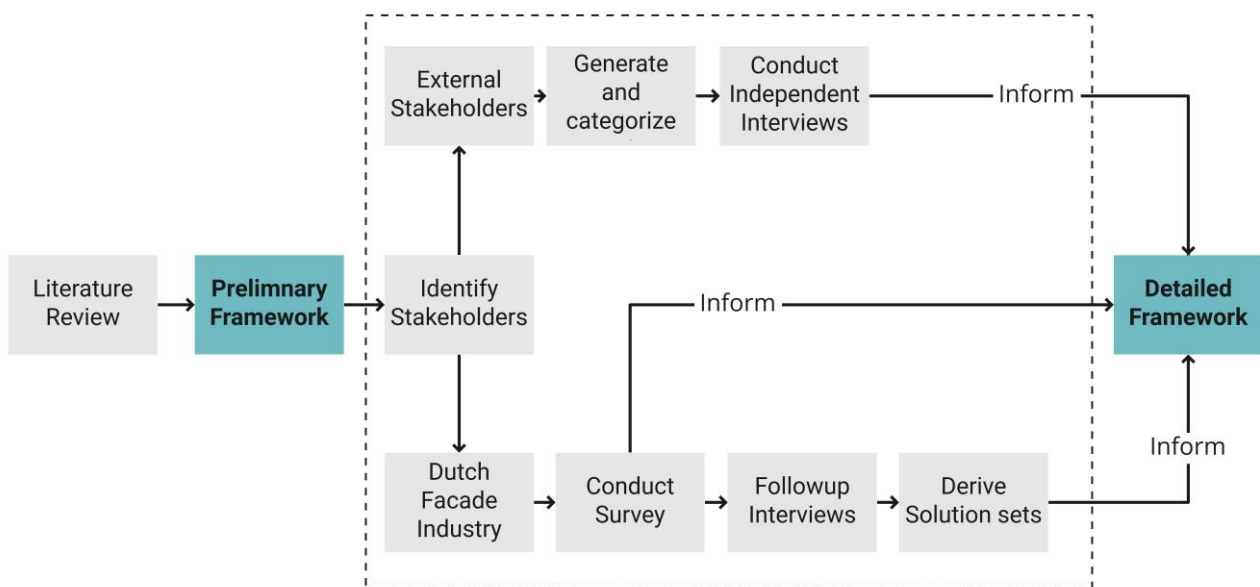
Literature Review

Prelimnary Framework

Identify Stakeholders

External Stakeholders

Generate and categorize

Conduct Independent Interviews

Inform

Dutch Facade Industry

Conduct Survey

Inform

Followup Interviews

Derive Solution sets

Inform

Detailed Framework